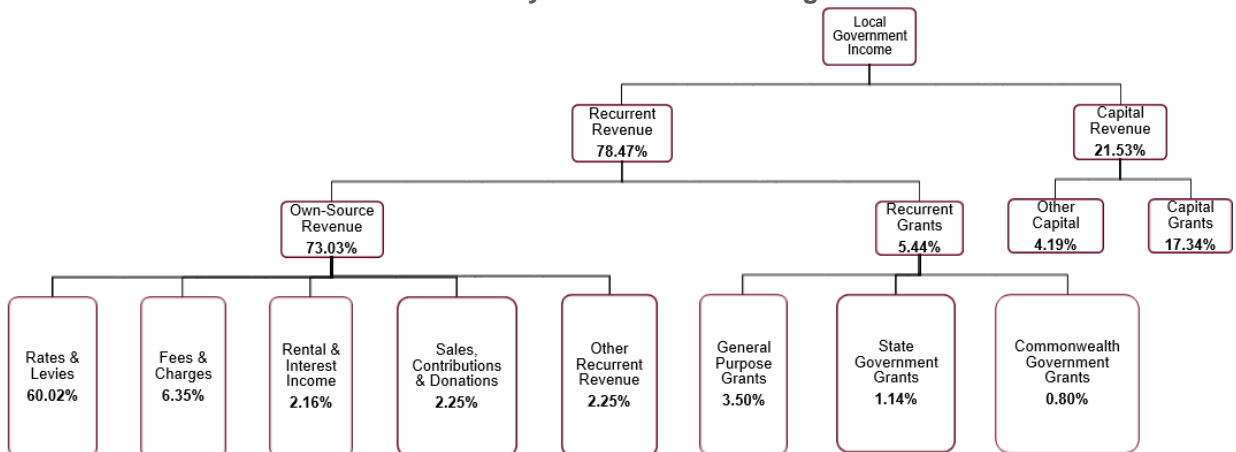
Local Government Income

Recurrent Revenue
78.47%

Capital Revenue
21.53%

Own-Source Revenue
73.03%

Recurrent Grants
5.44%

Other Capital
4.19%

Capital Grants
17.34%

Rates & Levies
60.02%

Fees & Charges
6.35%

Rental & Interest Income
2.16%

Sales, Contributions & Donations
2.25%

Other Recurrent Revenue
2.25%

General Purpose Grants
3.50%

State Government Grants
1.14%

Commonwealth Government Grants
0.80%